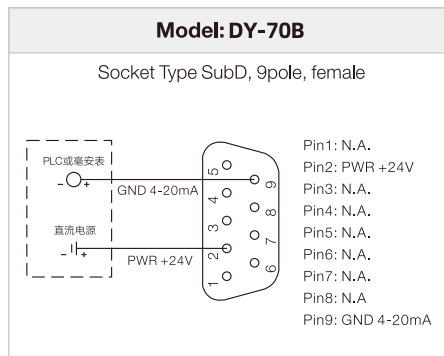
Model: DY-70B

Socket Type SubD, 9pole, female

PLC或毫安表

直流电源

GND 4-20mA

PWR +24V

5 4 3 2 1

9 8 7 6

Pin1: N.A.
Pin2: PWR +24V
Pin3: N.A.
Pin4: N.A.
Pin5: N.A.
Pin6: N.A.
Pin7: N.A.
Pin8: N.A
Pin9: GND 4-20mA